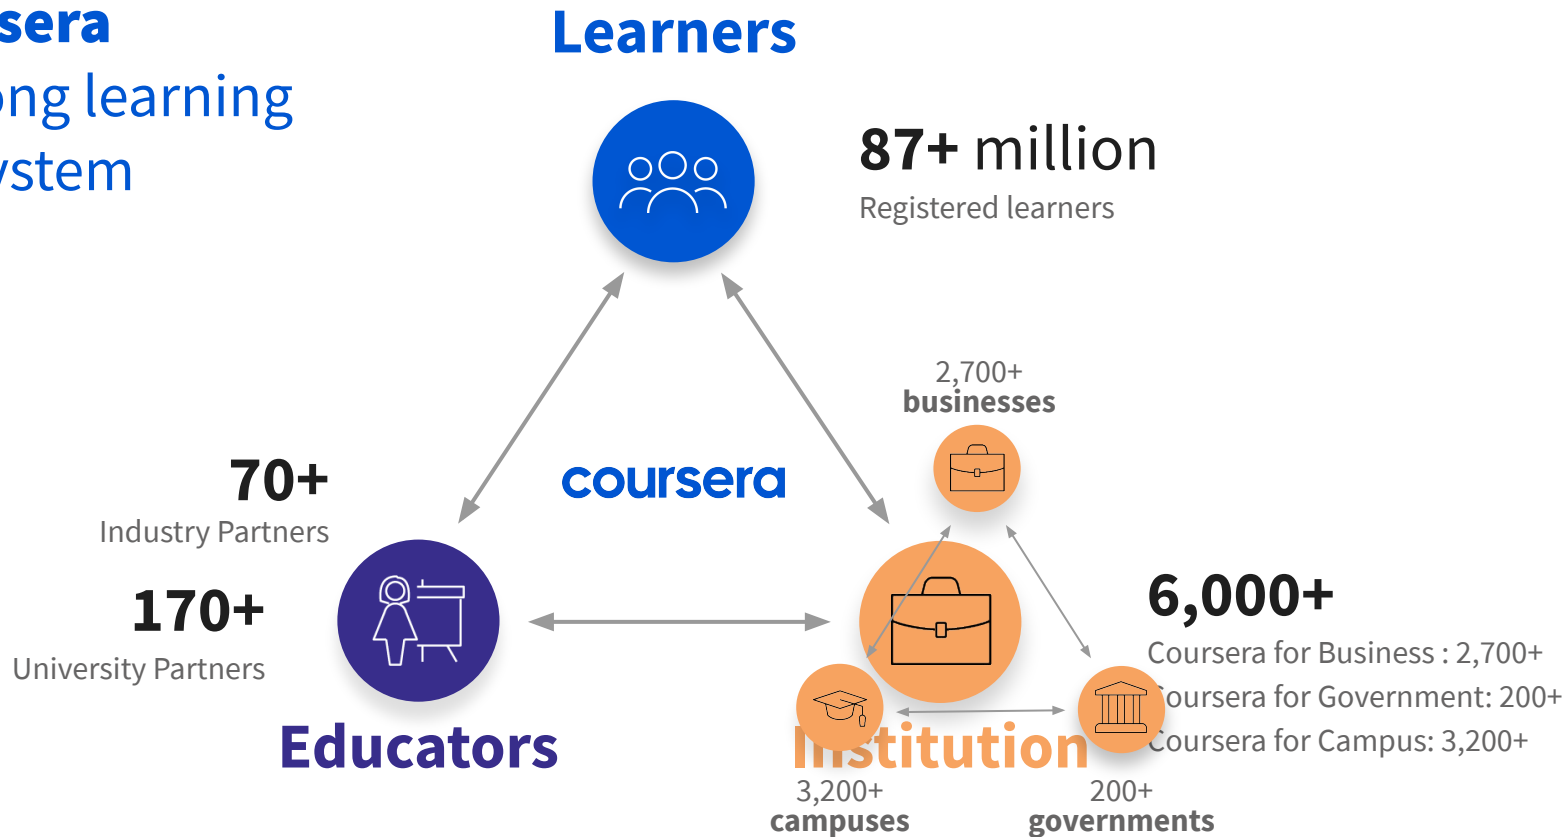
sera
ong learning
ystem

Learners

87+ million
Registered learners

2,700+
businesses

70+
Industry Partners

coursera

170+
University Partners

6,000+
Coursera for Business : 2,700+
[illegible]oursera for Government: 200+
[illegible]oursera for Campus: 3,200+

Educators

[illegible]nstitution

3,200+
campuses

200+
governments